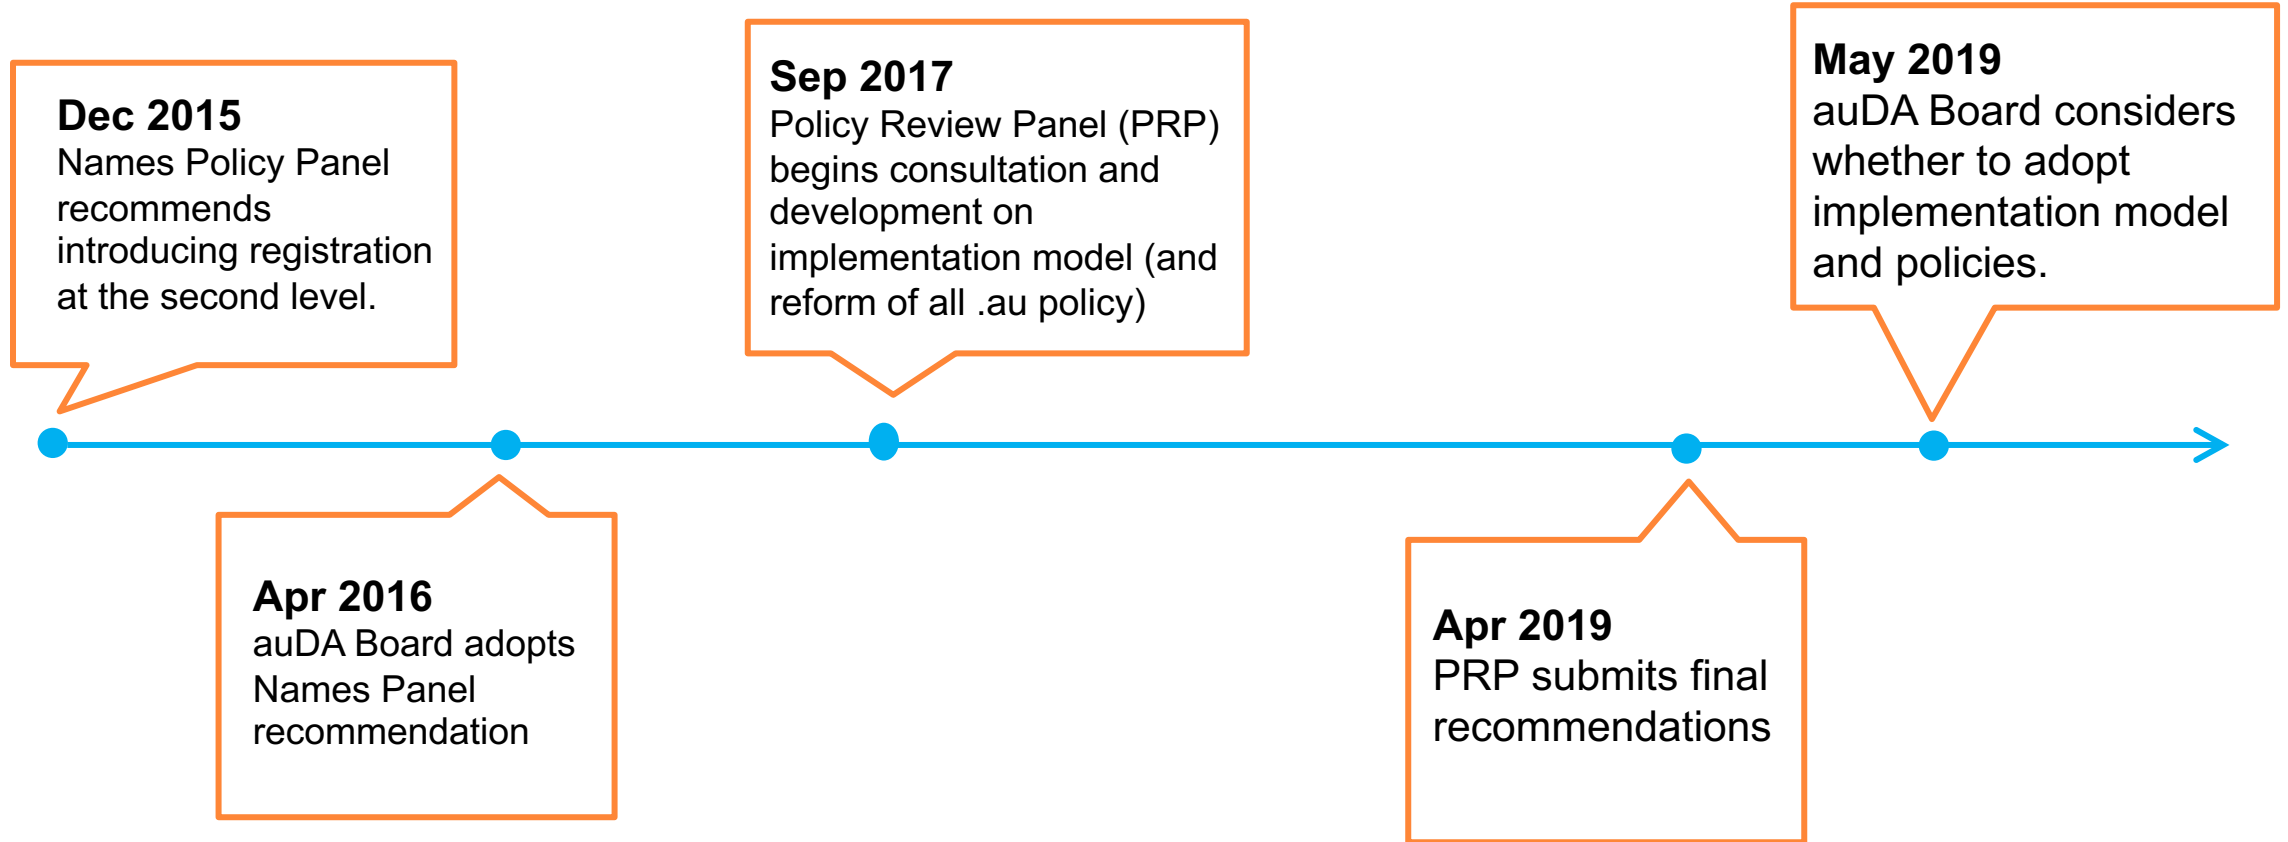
**Dec 2015**
Names Policy Panel recommends introducing registration at the second level.

**Apr 2016**
auDA Board adopts Names Panel recommendation

**Sep 2017**
Policy Review Panel (PRP) begins consultation and development on implementation model (and reform of all .au policy)

**Apr 2019**
PRP submits final recommendations

**May 2019**
auDA Board considers whether to adopt implementation model and policies.